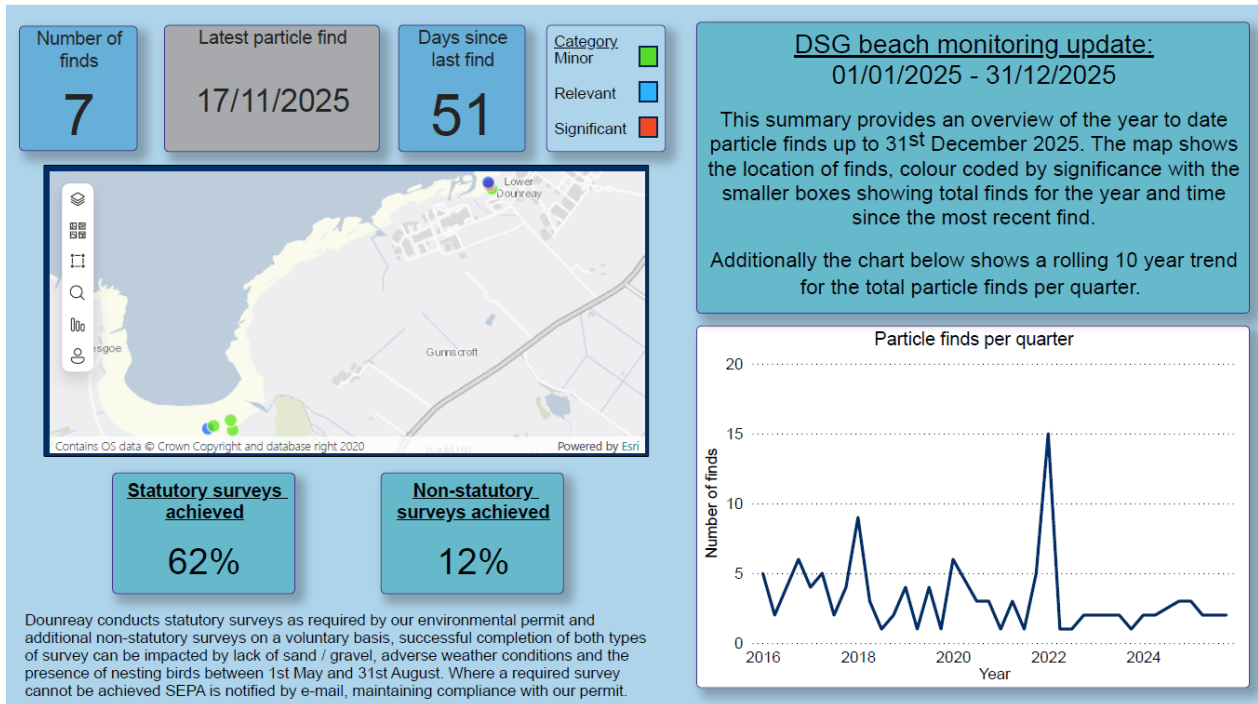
Number of finds

7

Latest particle find

17/11/2025

Days since last find

51

Category
Minor
Relevant
Significant

DSG beach monitoring update:
01/01/2025 - 31/12/2025

This summary provides an overview of the year to date particle finds up to 31$^{st}$ December 2025. The map shows the location of finds, colour coded by significance with the smaller boxes showing total finds for the year and time since the most recent find.

Additionally the chart below shows a rolling 10 year trend for the total particle finds per quarter.

Lower Dounreay

esgoe

Gunnscroft

Contains OS data © Crown Copyright and database right 2020

Powered by Esri

Particle finds per quarter

20
15
10
5
0

Number of finds

2016 2018 2020 2022 2024

Year

Statutory surveys achieved

62%

Non-statutory surveys achieved

12%

Dounreay conducts statutory surveys as required by our environmental permit and additional non-statutory surveys on a voluntary basis, successful completion of both types of survey can be impacted by lack of sand / gravel, adverse weather conditions and the presence of nesting birds between 1st May and 31st August. Where a required survey cannot be achieved SEPA is notified by e-mail, maintaining compliance with our permit.